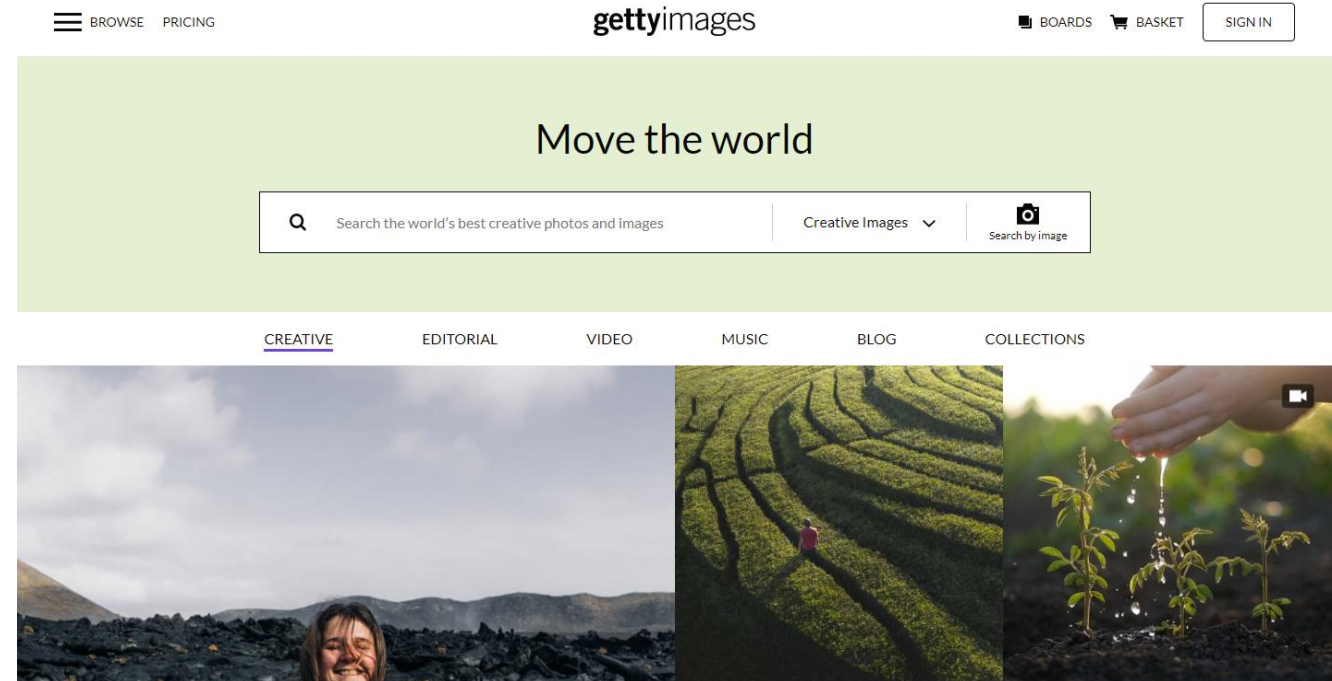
BROWSE PRICING

gettyimages

BOARDS BASKET SIGN IN

Move the world

Search the world's best creative photos and images

Creative Images

Search by image

CREATIVE EDITORIAL VIDEO MUSIC BLOG COLLECTIONS